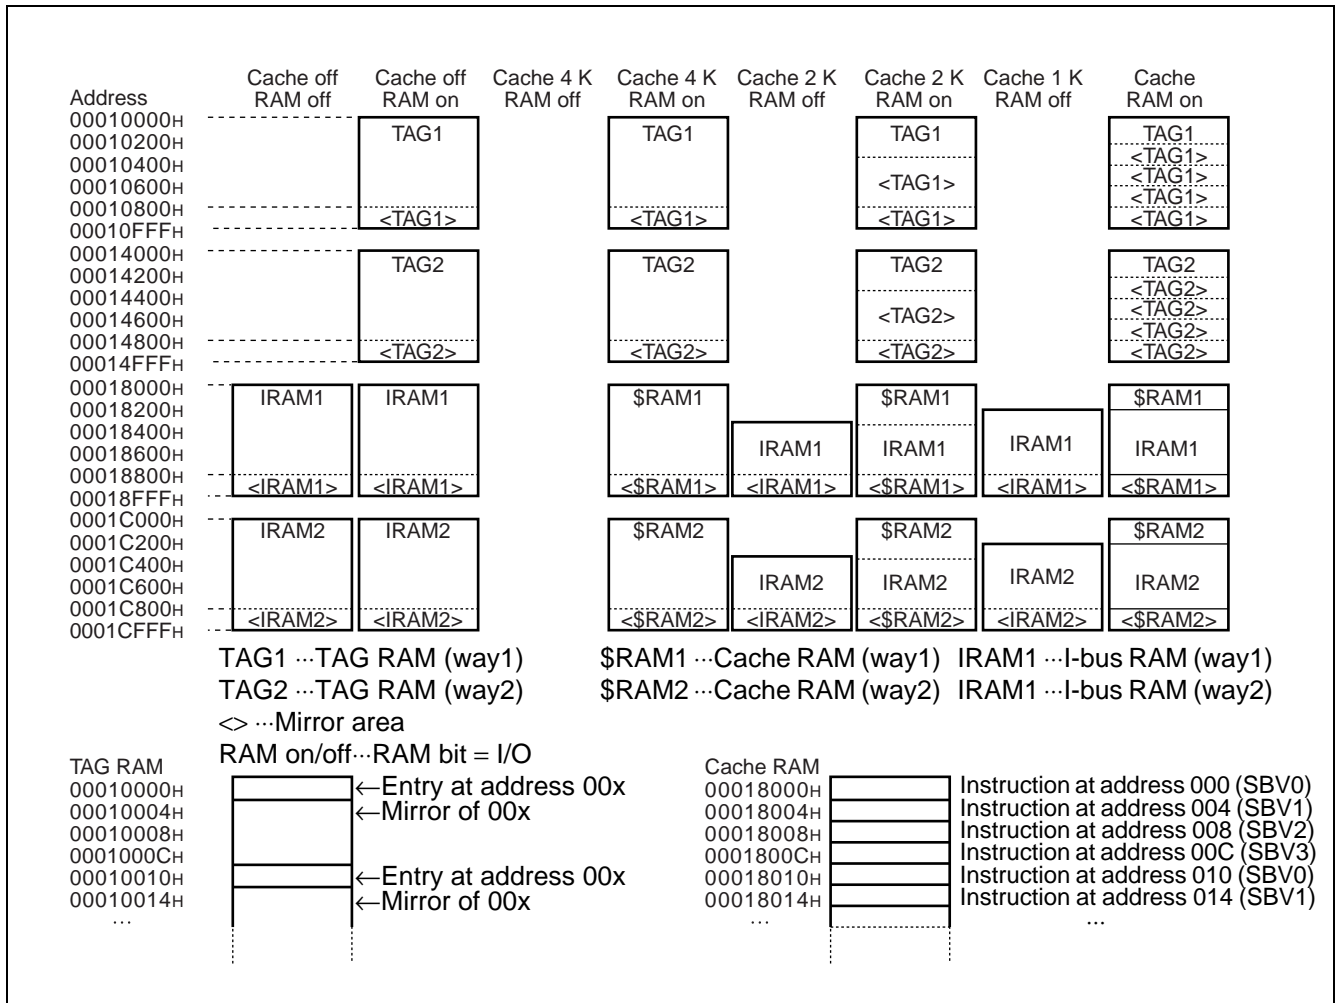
Address
00010000H
00010200H
00010400H
00010600H
00010800H
00010FFFH
00014000H
00014200H
00014400H
00014600H
00014800H
00014FFFH
00018000H
00018200H
00018400H
00018600H
00018800H
00018FFFH
0001C000H
0001C200H
0001C400H
0001C600H
0001C800H
0001CFFFH

Cache off RAM off
IRAM1
<IRAM1>
IRAM2
<IRAM2>

Cache off RAM on
TAG1
<TAG1>
TAG2
<TAG2>
IRAM1
<IRAM1>
IRAM2
<IRAM2>

Cache 4 K RAM off

Cache 4 K RAM on
TAG1
<TAG1>
TAG2
<TAG2>
$RAM1
<$RAM1>
$RAM2
<$RAM2>

Cache 2 K RAM off
IRAM1
<IRAM1>
IRAM2
<IRAM2>

Cache 2 K RAM on
TAG1
<TAG1>
<TAG1>
TAG2
<TAG2>
<TAG2>
$RAM1
IRAM1
<$RAM1>
$RAM2
IRAM2
<$RAM2>

Cache 1 K RAM off
IRAM1
<IRAM1>
IRAM2
<IRAM2>

Cache RAM on
TAG1
<TAG1>
<TAG1>
<TAG1>
<TAG1>
TAG2
<TAG2>
<TAG2>
<TAG2>
<TAG2>
$RAM1
IRAM1
<$RAM1>
$RAM2
IRAM2
<$RAM2>

TAG1 ···TAG RAM (way1)
TAG2 ···TAG RAM (way2)
<> ···Mirror area
RAM on/off···RAM bit = I/O
$RAM1 ···Cache RAM (way1)
$RAM2 ···Cache RAM (way2)
IRAM1 ···I-bus RAM (way1)
IRAM1 ···I-bus RAM (way2)

TAG RAM
00010000H ←Entry at address 00x
00010004H ←Mirror of 00x
00010008H
0001000CH
00010010H ←Entry at address 00x
00010014H ←Mirror of 00x
···

Cache RAM
00018000H Instruction at address 000 (SBV0)
00018004H Instruction at address 004 (SBV1)
00018008H Instruction at address 008 (SBV2)
0001800CH Instruction at address 00C (SBV3)
00018010H Instruction at address 010 (SBV0)
00018014H Instruction at address 014 (SBV1)
··· ···